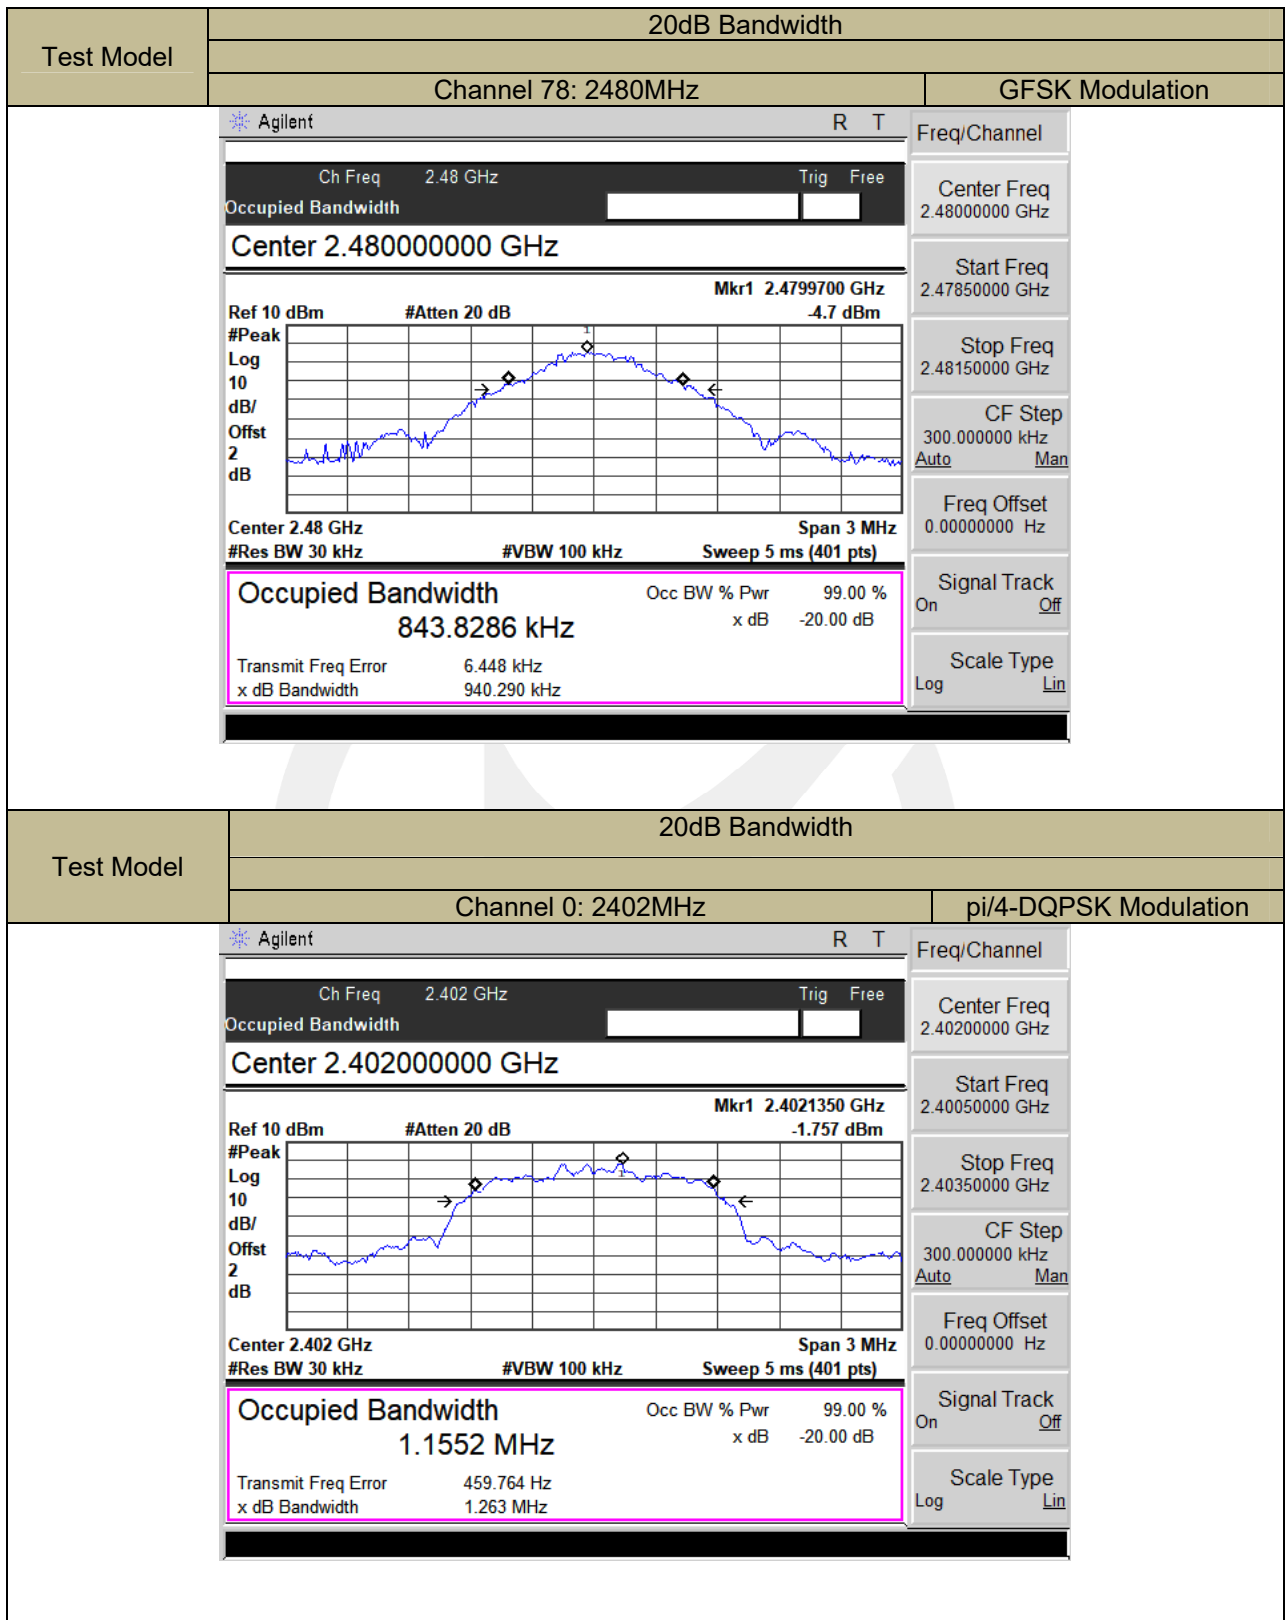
| Test Model | 20dB Bandwidth | |
|---|---|---|
| | Channel 78: 2480MHz | GFSK Modulation |

Agilent R T

Ch Freq 2.48 GHz Trig Free
Occupied Bandwidth

Center 2.480000000 GHz

Mkr1 2.4799700 GHz
Ref 10 dBm #Atten 20 dB -4.7 dBm
#Peak
Log
10
dB/
Offst
2
dB

Center 2.48 GHz Span 3 MHz
#Res BW 30 kHz #VBW 100 kHz Sweep 5 ms (401 pts)

Occupied Bandwidth
843.8286 kHz
Occ BW % Pwr 99.00 %
x dB -20.00 dB
Transmit Freq Error 6.448 kHz
x dB Bandwidth 940.290 kHz

Freq/Channel
Center Freq 2.48000000 GHz
Start Freq 2.47850000 GHz
Stop Freq 2.48150000 GHz
CF Step 300.000000 kHz Auto Man
Freq Offset 0.00000000 Hz
Signal Track On Off
Scale Type Log Lin

| Test Model | 20dB Bandwidth | |
|---|---|---|
| | Channel 0: 2402MHz | pi/4-DQPSK Modulation |

Agilent R T

Ch Freq 2.402 GHz Trig Free
Occupied Bandwidth

Center 2.402000000 GHz

Mkr1 2.4021350 GHz
Ref 10 dBm #Atten 20 dB -1.757 dBm
#Peak
Log
10
dB/
Offst
2
dB

Center 2.402 GHz Span 3 MHz
#Res BW 30 kHz #VBW 100 kHz Sweep 5 ms (401 pts)

Occupied Bandwidth
1.1552 MHz
Occ BW % Pwr 99.00 %
x dB -20.00 dB
Transmit Freq Error 459.764 Hz
x dB Bandwidth 1.263 MHz

Freq/Channel
Center Freq 2.40200000 GHz
Start Freq 2.40050000 GHz
Stop Freq 2.40350000 GHz
CF Step 300.000000 kHz Auto Man
Freq Offset 0.00000000 Hz
Signal Track On Off
Scale Type Log Lin